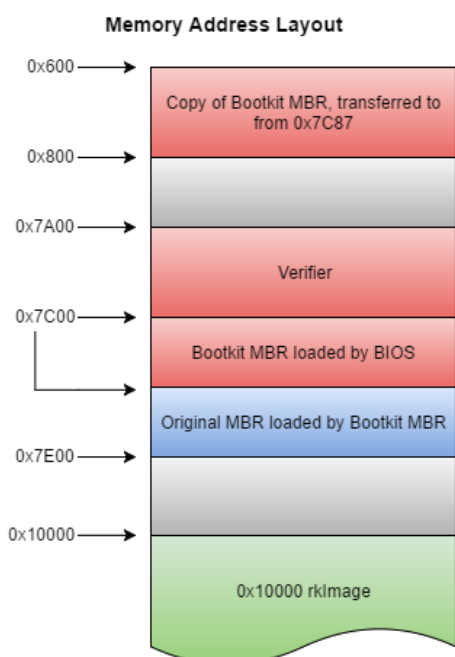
Memory Address Layout

0x600

Copy of Bootkit MBR, transferred to from 0x7C87

0x800

0x7A00

Verifier

0x7C00

Bootkit MBR loaded by BIOS

Original MBR loaded by Bootkit MBR

0x7E00

0x10000

0x10000 rkImage